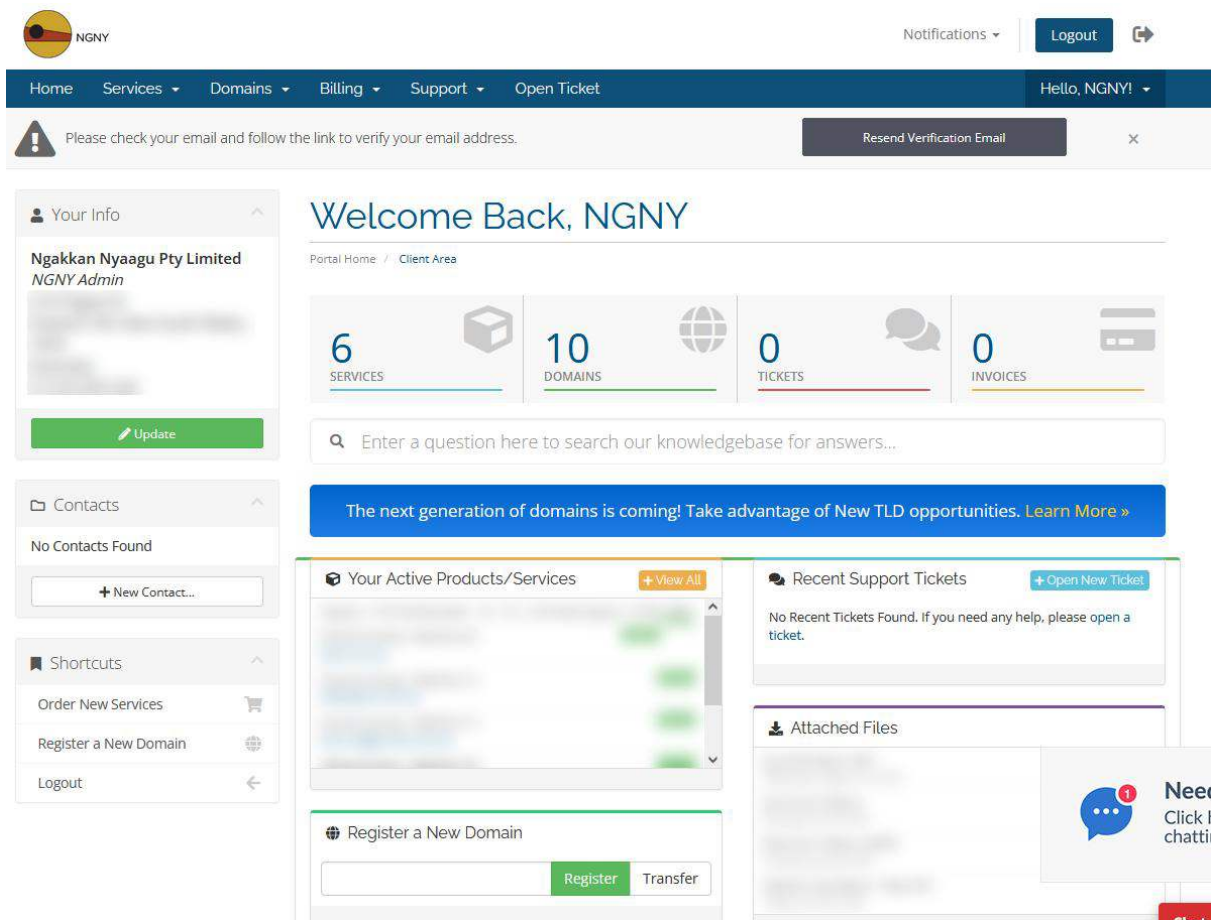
NGNY

Notifications ▾ Logout

Home Services ▾ Domains ▾ Billing ▾ Support ▾ Open Ticket Hello, NGNY! ▾

Please check your email and follow the link to verify your email address. Resend Verification Email ×

Your Info

Ngakkan Nyaagu Pty Limited
NGNY Admin

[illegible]

Update

Contacts

No Contacts Found

+ New Contact...

Shortcuts

Order New Services

Register a New Domain

Logout

Welcome Back, NGNY

Portal Home / Client Area

6 SERVICES

10 DOMAINS

0 TICKETS

0 INVOICES

Enter a question here to search our knowledgebase for answers...

The next generation of domains is coming! Take advantage of New TLD opportunities. Learn More »

Your Active Products/Services + View All

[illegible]

Recent Support Tickets + Open New Ticket

No Recent Tickets Found. If you need any help, please open a ticket.

Attached Files

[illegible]

Register a New Domain

Register Transfer

1

Need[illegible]
Click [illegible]
chatti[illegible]